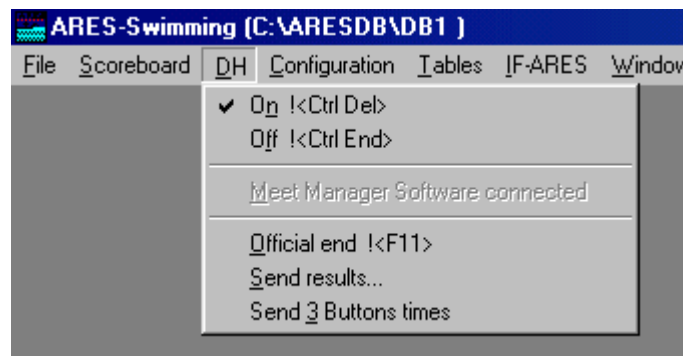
ARES-Swimming (C:\ARESDB\DB1 )

File Scoreboard DH Configuration Tables IF-ARES Window

✔ On !<Ctrl Del>
Off !<Ctrl End>

Meet Manager Software connected

Official end !<F11>
Send results...
Send 3 Buttons times